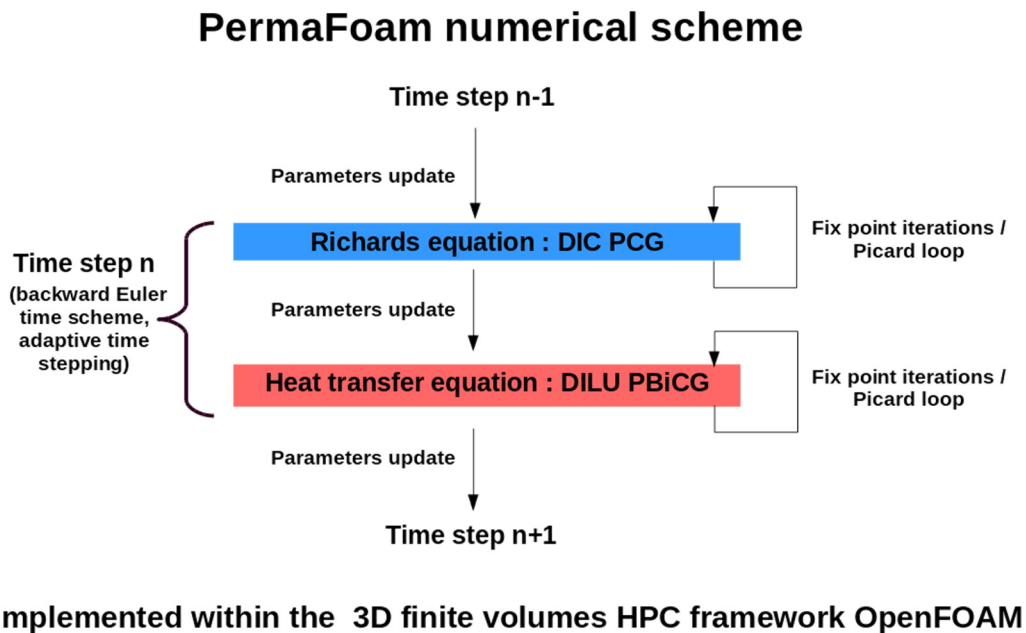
PermaFoam numerical scheme

Time step n-1

Parameters update

Time step n
(backward Euler time scheme, adaptive time stepping)

Richards equation : DIC PCG

Fix point iterations / Picard loop

Parameters update

Heat transfer equation : DILU PBiCG

Fix point iterations / Picard loop

Parameters update

Time step n+1

mplemented within the 3D finite volumes HPC framework OpenFOAM